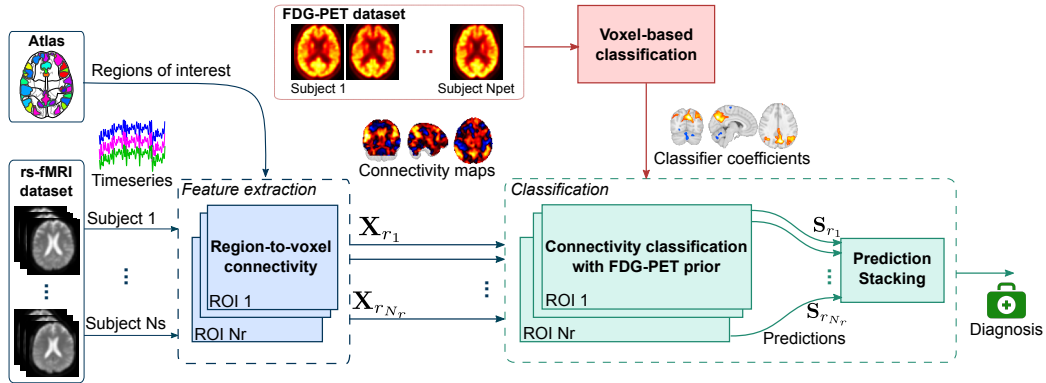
FDG-PET dataset

Subject 1

...

Subject Npet

Voxel-based classification

Atlas

Regions of interest

Timeseries

Connectivity maps

Classifier coefficients

rs-fMRI dataset

Feature extraction

Classification

Subject 1

Region-to-voxel connectivity

$\mathbf{X}_{r_1}$

Connectivity classification with FDG-PET prior

$\mathbf{S}_{r_1}$

Prediction Stacking

⋮

⋮

⋮

⋮

ROI 1

ROI 1

$\mathbf{X}_{r_{N_r}}$

$\mathbf{S}_{r_{N_r}}$

Subject Ns

ROI Nr

ROI Nr

Predictions

Diagnosis